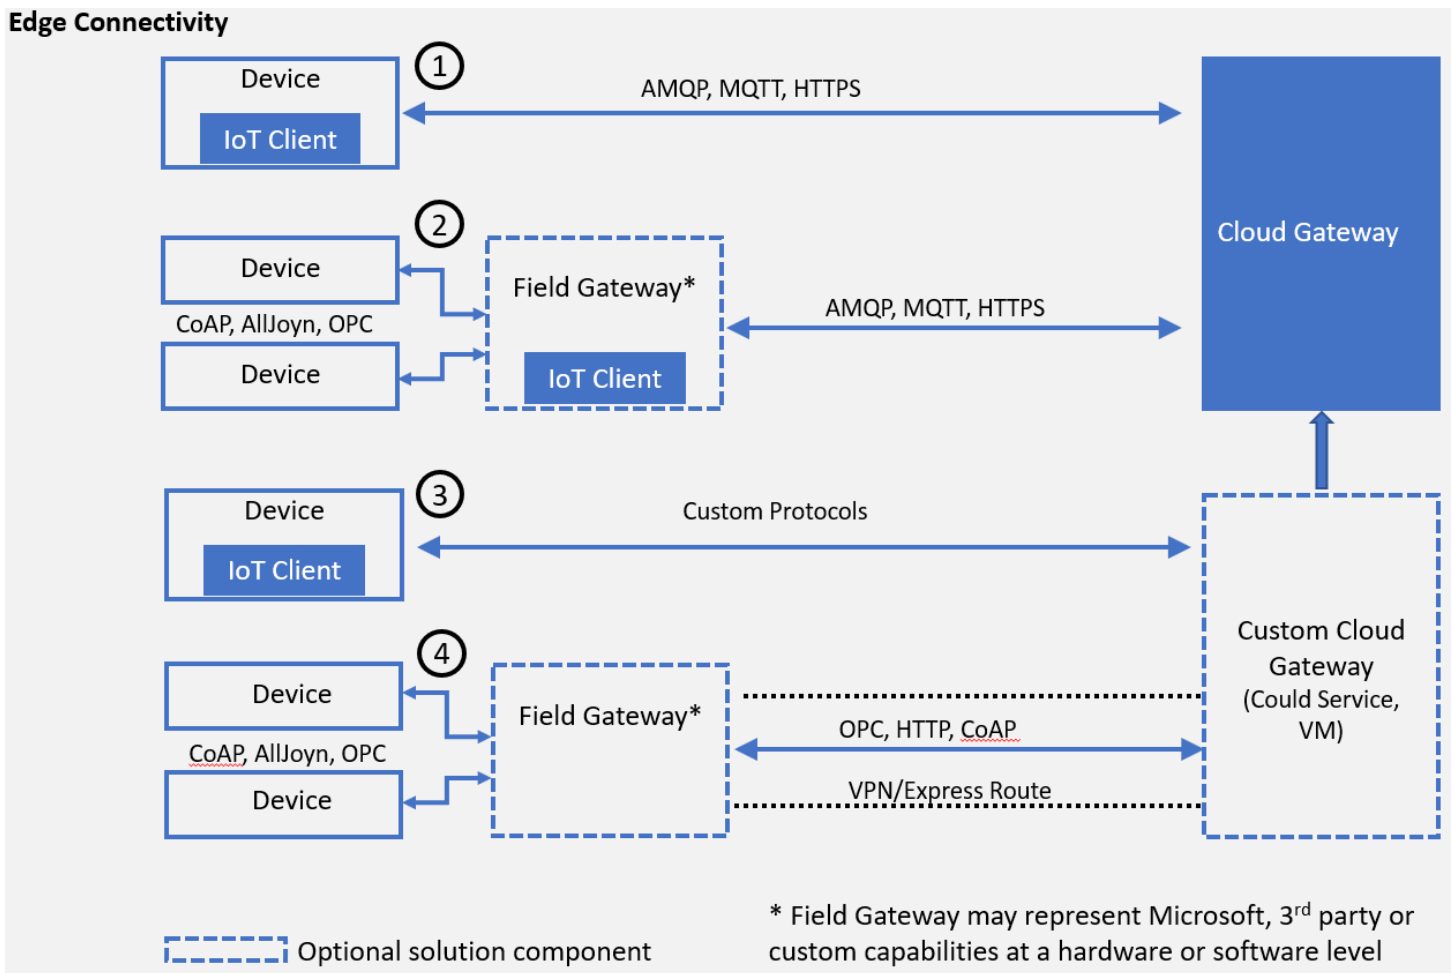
Edge Connectivity

Device
IoT Client
1
AMQP, MQTT, HTTPS

Cloud Gateway

2
Device
Field Gateway*
CoAP, AllJoyn, OPC
AMQP, MQTT, HTTPS
Device
IoT Client

3
Device
IoT Client
Custom Protocols

4
Device
Field Gateway*
CoAP, AllJoyn, OPC
OPC, HTTP, CoAP
Device
VPN/Express Route

Custom Cloud Gateway (Could Service, VM)

Optional solution component

* Field Gateway may represent Microsoft, 3$^{rd}$ party or custom capabilities at a hardware or software level